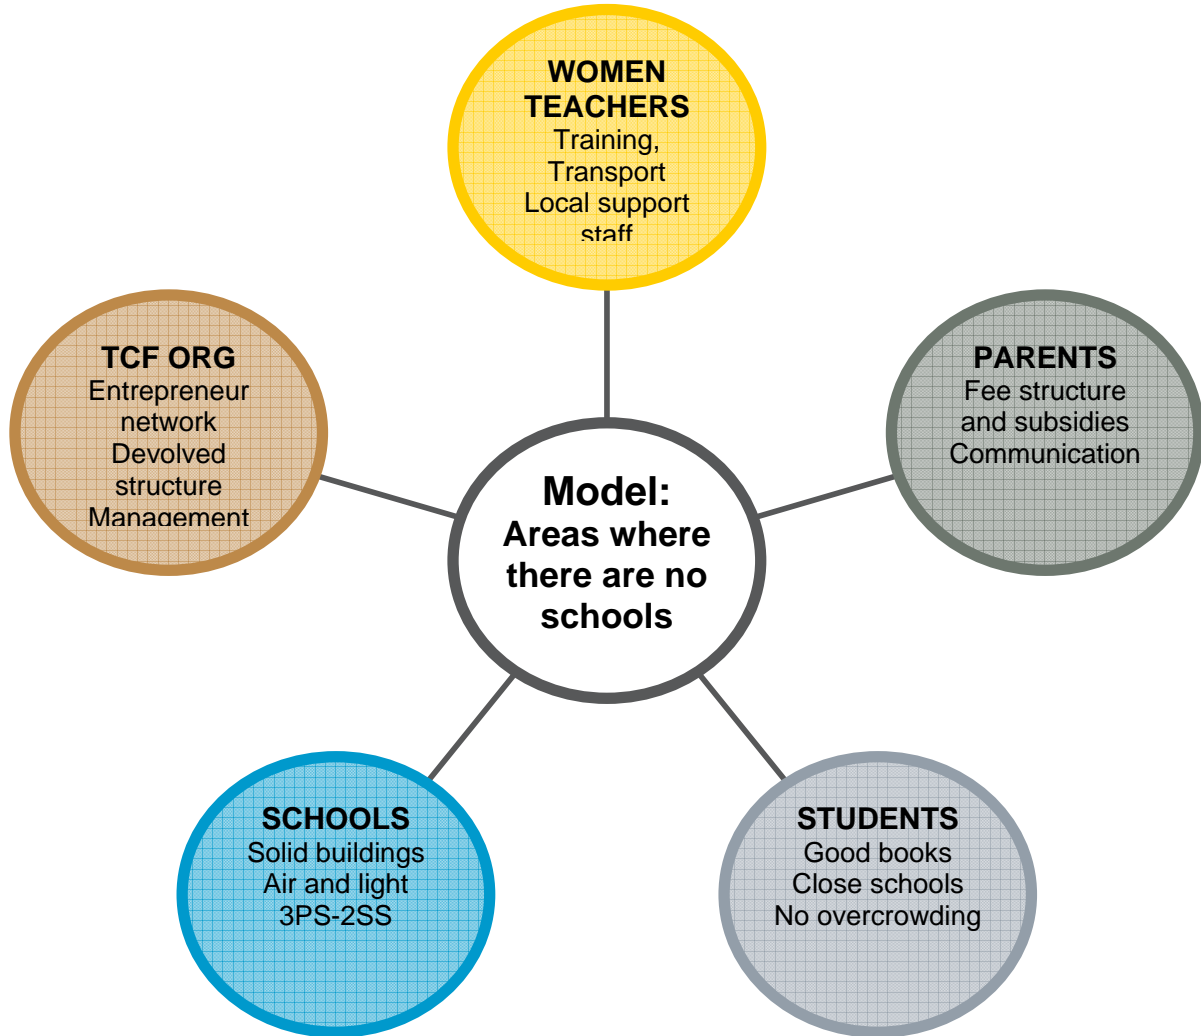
WOMEN TEACHERS
Training,
Transport
Local support
staff

TCF ORG
Entrepreneur network
Devolved structure
Management

Model:
Areas where there are no schools

PARENTS
Fee structure and subsidies
Communication

SCHOOLS
Solid buildings
Air and light
3PS-2SS

STUDENTS
Good books
Close schools
No overcrowding